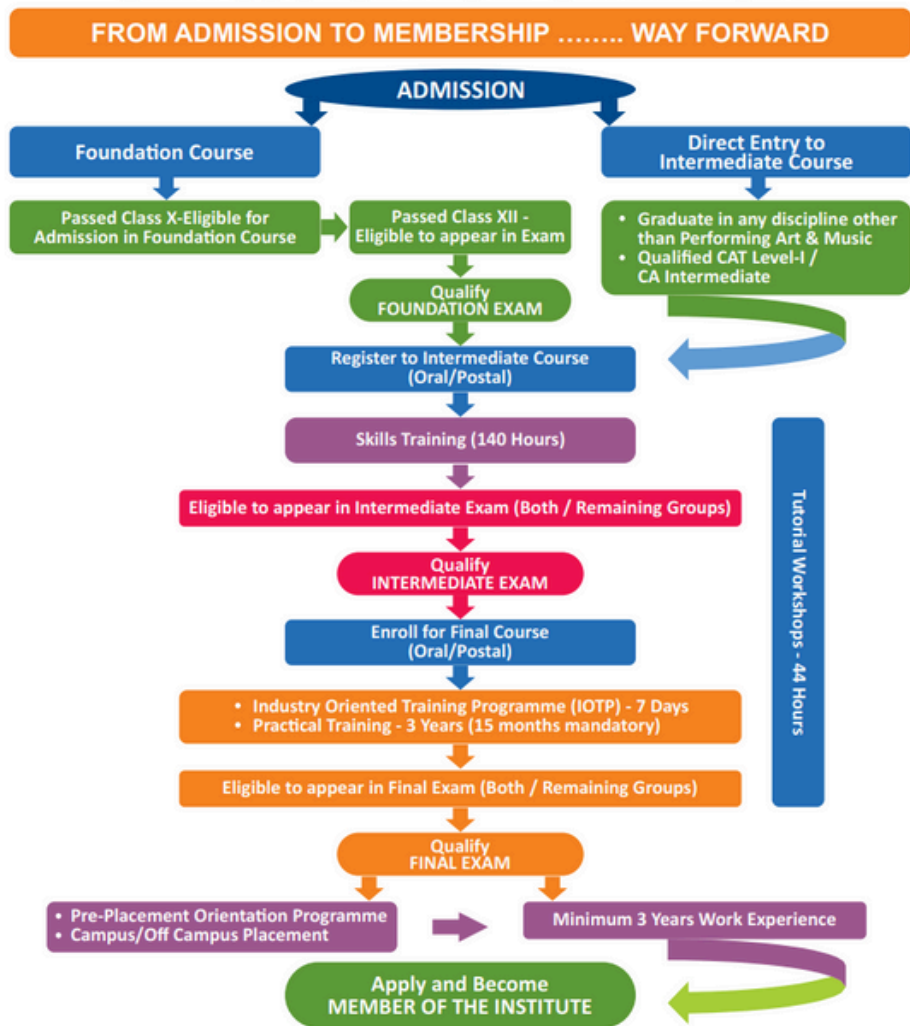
FROM ADMISSION TO MEMBERSHIP …….. WAY FORWARD

ADMISSION

Foundation Course

Direct Entry to Intermediate Course

Passed Class X-Eligible for Admission in Foundation Course

Passed Class XII - Eligible to appear in Exam

• Graduate in any discipline other than Performing Art & Music
• Qualified CAT Level-I / CA Intermediate

Qualify FOUNDATION EXAM

Register to Intermediate Course (Oral/Postal)

Skills Training (140 Hours)

Tutorial Workshops - 44 Hours

Eligible to appear in Intermediate Exam (Both / Remaining Groups)

Qualify INTERMEDIATE EXAM

Enroll for Final Course (Oral/Postal)

• Industry Oriented Training Programme (IOTP) - 7 Days
• Practical Training - 3 Years (15 months mandatory)

Eligible to appear in Final Exam (Both / Remaining Groups)

Qualify FINAL EXAM

• Pre-Placement Orientation Programme
• Campus/Off Campus Placement

Minimum 3 Years Work Experience

Apply and Become MEMBER OF THE INSTITUTE